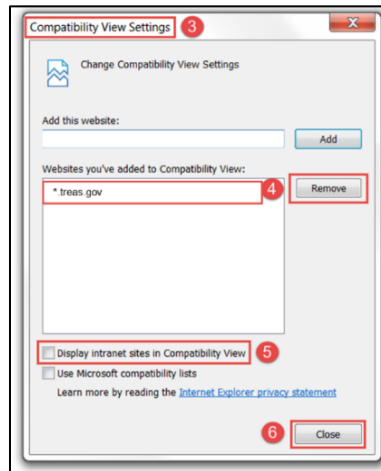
Compatibility View Settings 3

Change Compatibility View Settings

Add this website:

Add

Websites you've added to Compatibility View:

*.treas.gov 4

Remove

Display intranet sites in Compatibility View 5

Use Microsoft compatibility lists

Learn more by reading the Internet Explorer privacy statement

6 Close